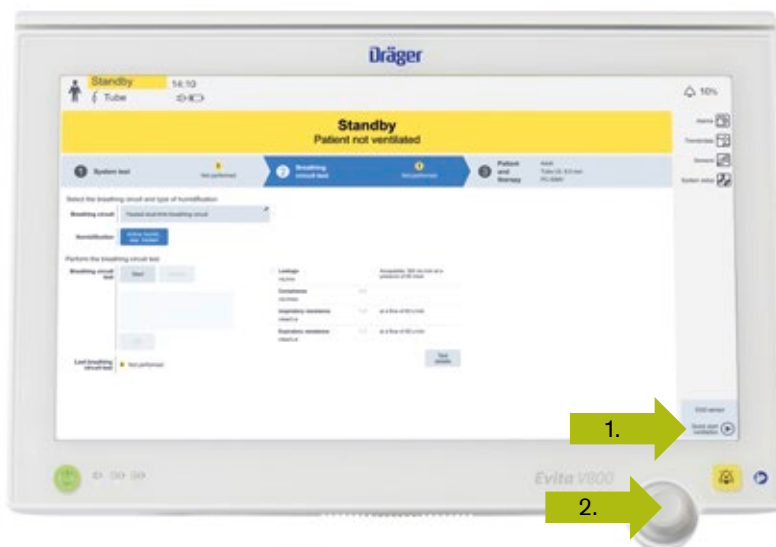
Dräger

Standby
Tube
14:10

10%

Standby
Patient not ventilated

System test
Not performed
Breathing circuit test
Not performed
Patient and therapy
Adult
Tube ID: 8.0 mm
PC-CMV

Alarms
Trends/data
Sensors
System setup

Select the breathing circuit and type of humidification
Breathing circuit
Heated dual-limb breathing circuit
Humidification
Active humidifier
Heated

Perform the breathing circuit test
Breathing circuit test
Start
Cancel

Leakage
Compliance
Inspiratory resistance
Expiratory resistance
Acceptable
Test details

Last breathing circuit test
Not performed

CO2 sensor
Start ventilation

1.
2.

Evita V800